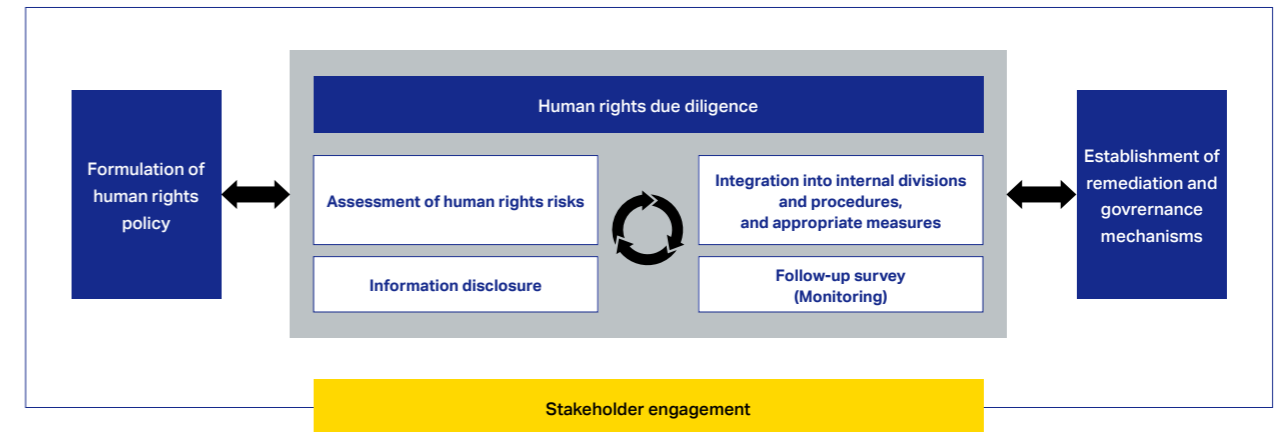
Formulation of human rights policy

Human rights due diligence

Assessment of human rights risks

Integration into internal divisions and procedures, and appropriate measures

Information disclosure

Follow-up survey (Monitoring)

Establishment of remediation and govrernance mechanisms

Stakeholder engagement